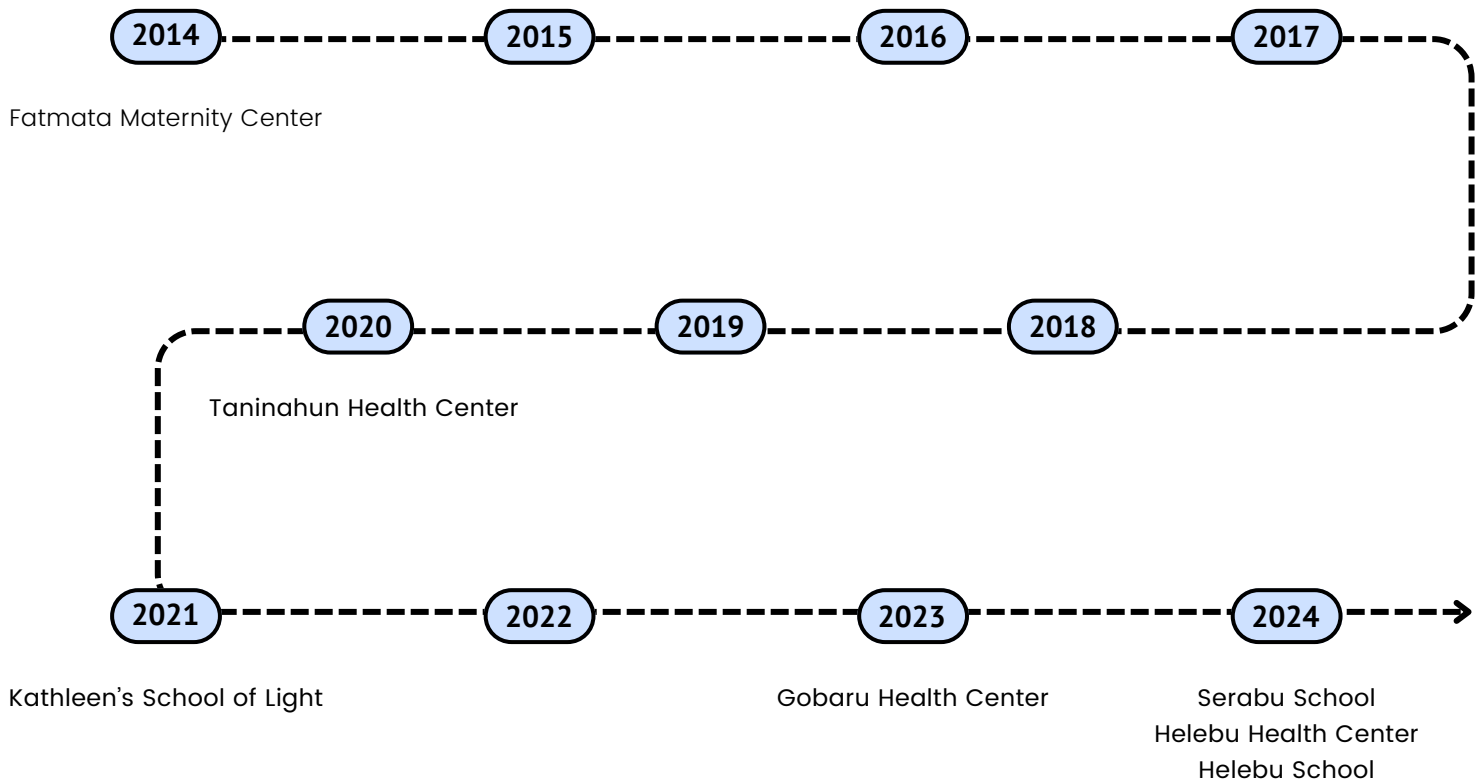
2014 2015 2016 2017

Fatmata Maternity Center

2020 2019 2018

Taninahun Health Center

2021 2022 2023 2024

Kathleen's School of Light

Gobaru Health Center

Serabu School
Helebu Health Center
Helebu School